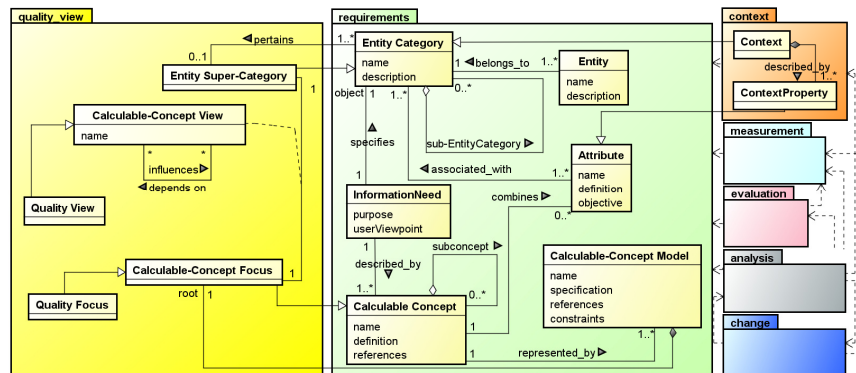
quality_view

requirements

context

Context

described_by

1..*

ContextProperty

measurement

evaluation

analysis

change

Entity Super-Category

0..1

◄pertains

1..*

Entity Category

name
description

1

◄belongs_to

1..*

Entity

name
description

Calculable-Concept View

name

1

object

1

1..*

0..*

* *

influences

◄depends on

specifies

sub-EntityCategory ►

◄associated_with

1..*

Attribute

name
definition
objective

Quality View

InformationNeed

purpose
userViewpoint

combines ►

0..*

1

described_by

subconcept ►

Calculable-Concept Model

name
specification
references
constraints

Calculable-Concept Focus

1

Quality Focus

root

1

1..*

Calculable Concept

name
definition
references

0..*

1

1

represented_by ►

1..*